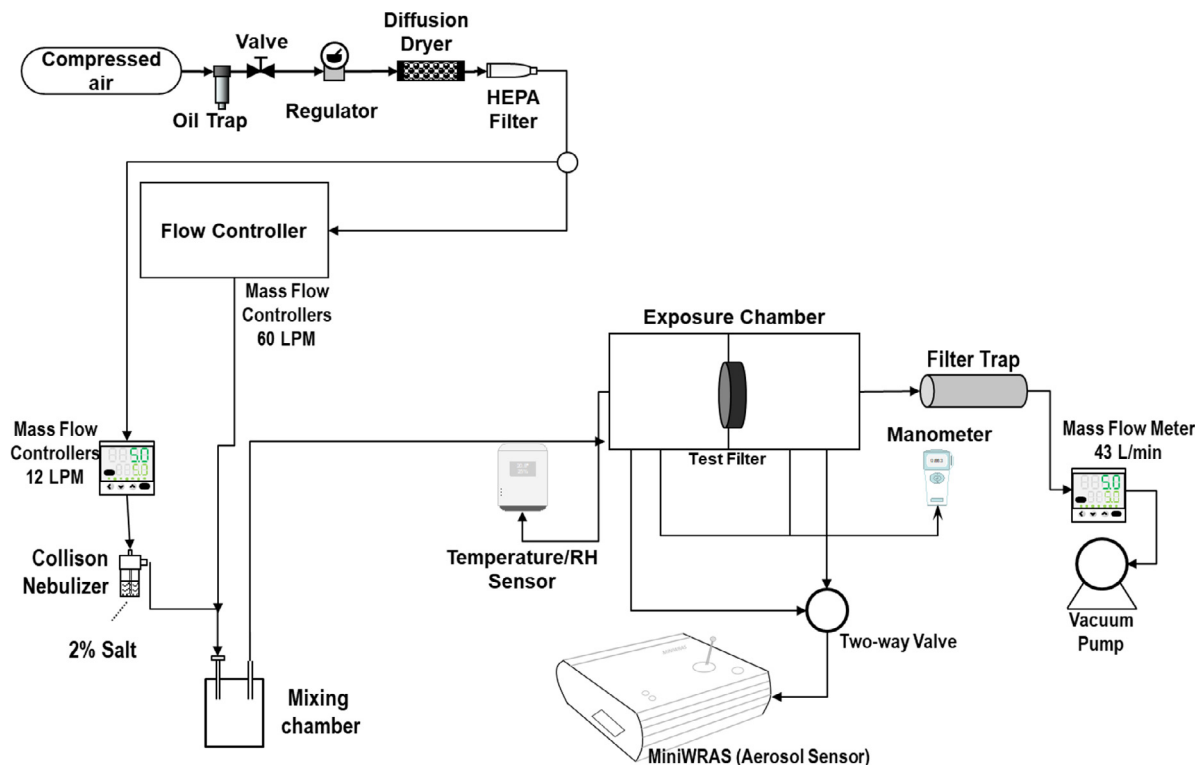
Compressed air

Valve

Oil Trap

Regulator

Diffusion Dryer

HEPA Filter

Flow Controller

Mass Flow Controllers 60 LPM

Exposure Chamber

Filter Trap

Mass Flow Controllers 12 LPM

Test Filter

Manometer

Mass Flow Meter 43 L/min

Collison Nebulizer

2% Salt

Temperature/RH Sensor

Two-way Valve

Vacuum Pump

Mixing chamber

MiniWRAS (Aerosol Sensor)